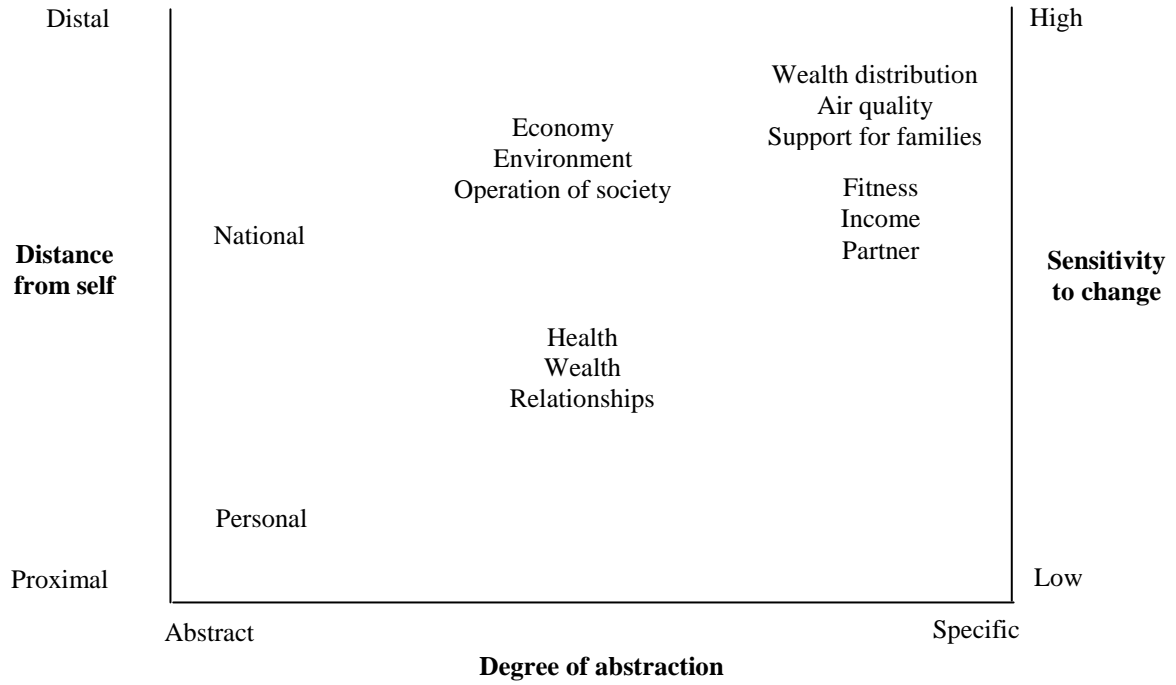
Distal

High

Wealth distribution
Air quality
Support for families

Economy
Environment
Operation of society

Fitness
Income
Partner

Distance from self

National

Sensitivity to change

Health
Wealth
Relationships

Personal

Proximal

Low

Abstract

Specific

Degree of abstraction